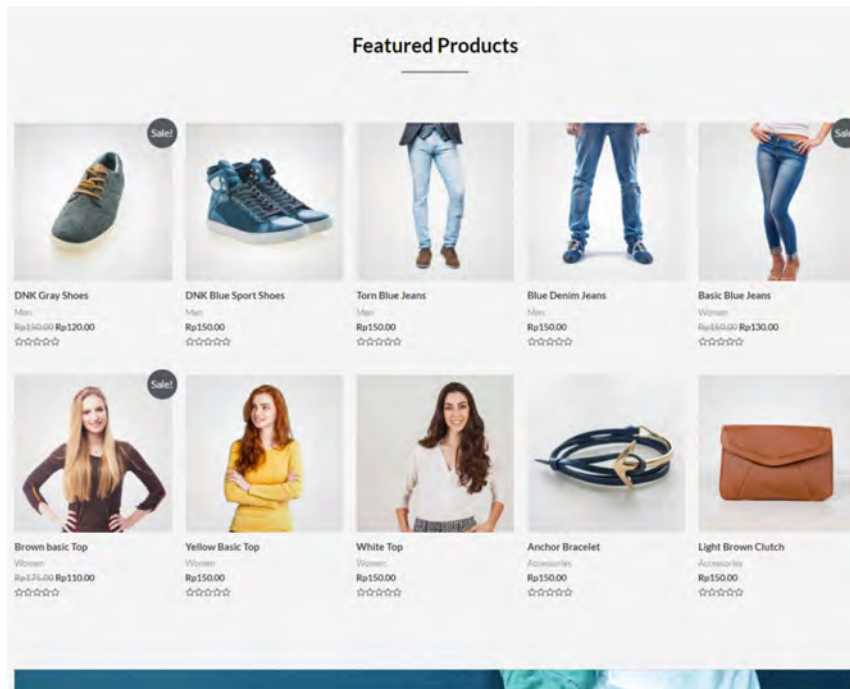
Featured Products

Sale!

DNK Gray Shoes
Men
~~Rp150.00~~ Rp120.00

DNK Blue Sport Shoes
Men
Rp150.00

Torn Blue Jeans
Men
Rp150.00

Blue Denim Jeans
Men
Rp150.00

Sale

Basic Blue Jeans
Women
~~Rp150.00~~ Rp130.00

Sale!

Brown basic Top
Women
~~Rp175.00~~ Rp110.00

Yellow Basic Top
Women
Rp150.00

White Top
Women
Rp150.00

Anchor Bracelet
Accessories
Rp150.00

Light Brown Clutch
Accessories
Rp150.00